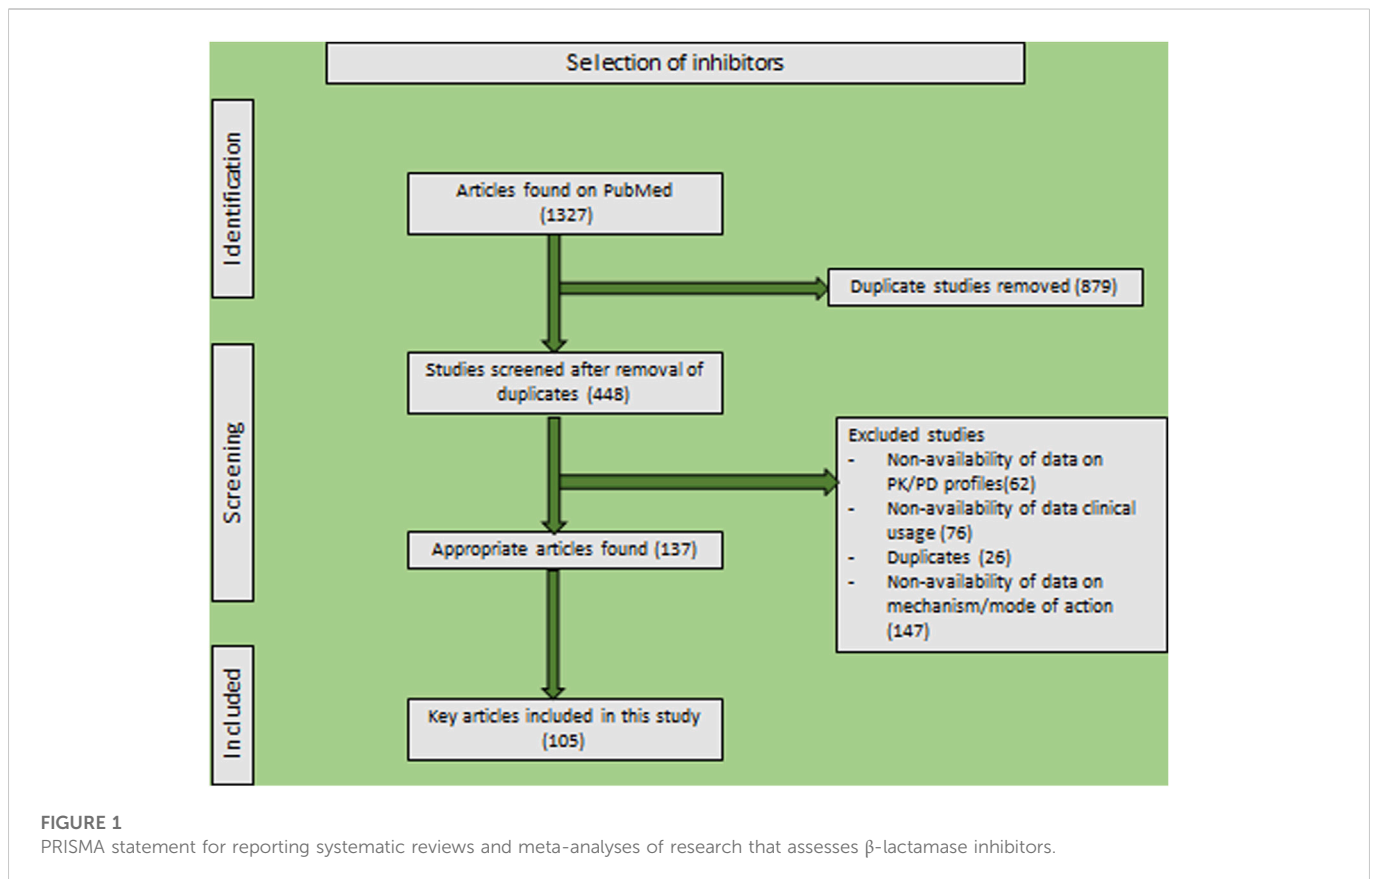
Selection of inhibitors

Identification

Articles found on PubMed (1327)

Duplicate studies removed (879)

Screening

Studies screened after removal of duplicates (448)

Excluded studies
- Non-availability of data on PK/PD profiles(62)
- Non-availability of data clinical usage (76)
- Duplicates (26)
- Non-availability of data on mechanism/mode of action (147)

Appropriate articles found (137)

Included

Key articles included in this study (105)

FIGURE 1
PRISMA statement for reporting systematic reviews and meta-analyses of research that assesses β-lactamase inhibitors.